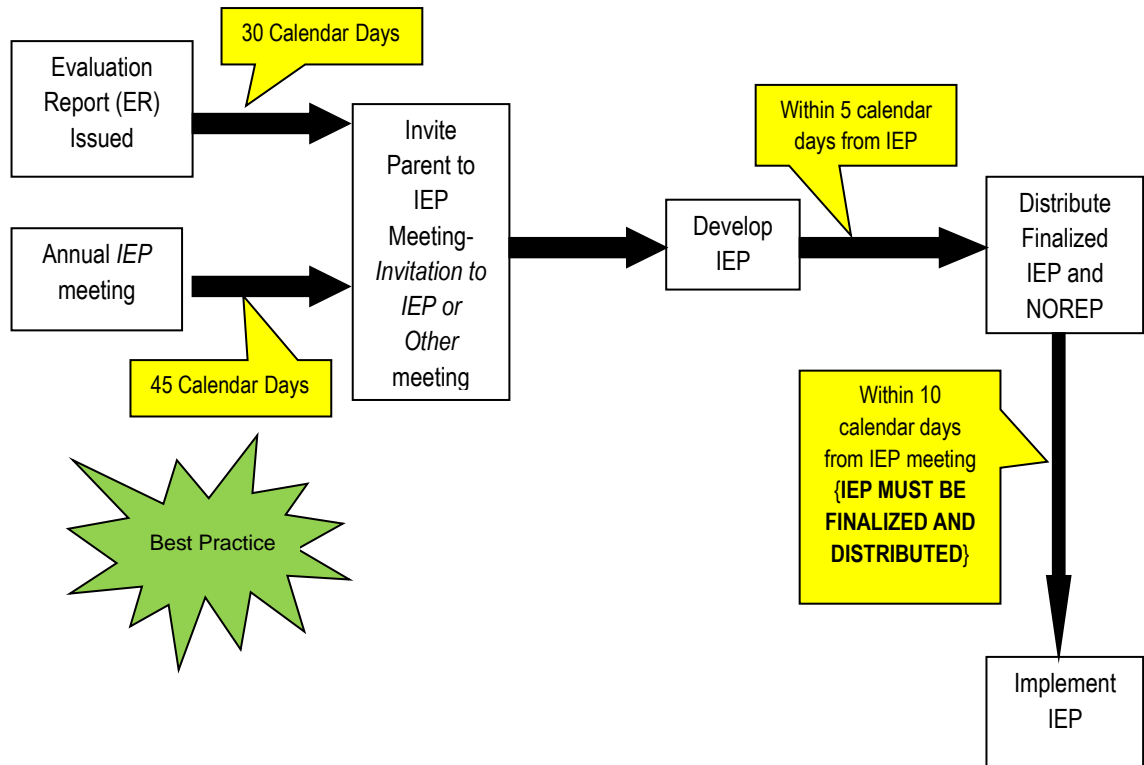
Evaluation Report (ER) Issued

30 Calendar Days

Annual IEP meeting

45 Calendar Days

Invite Parent to IEP Meeting- Invitation to IEP or Other meeting

Best Practice

Develop IEP

Within 5 calendar days from IEP

Distribute Finalized IEP and NOREP

Within 10 calendar days from IEP meeting {IEP MUST BE FINALIZED AND DISTRIBUTED}

Implement IEP